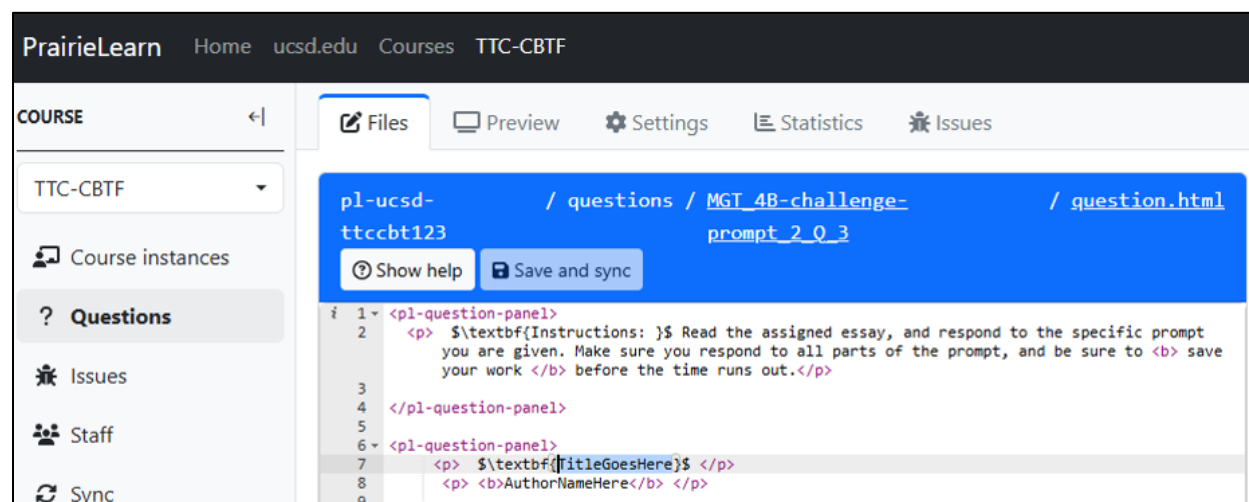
PrairieLearn Home ucsd.edu Courses TTC-CBTF

COURSE

TTC-CBTF

Course instances

? Questions

Issues

Staff

Sync

Files Preview Settings Statistics Issues

pl-ucsd-ttccbt123 / questions / MGT_4B-challenge-prompt_2_Q_3 / question.html

Show help Save and sync

1 <pl-question-panel>
2 <p> $\textbf{Instructions: }$ Read the assigned essay, and respond to the specific prompt you are given. Make sure you respond to all parts of the prompt, and be sure to <b> save your work </b> before the time runs out.</p>
3
4 </pl-question-panel>
5
6 <pl-question-panel>
7 <p> $\textbf{TitleGoesHere}$ </p>
8 <p> <b>AuthorNameHere</b> </p>
9